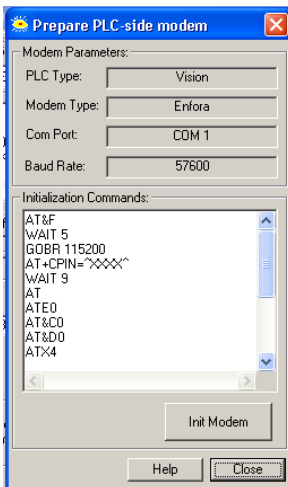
Prepare PLC-side modem

Modem Parameters:

PLC Type: Vision

Modem Type: Enfora

Com Port: COM 1

Baud Rate: 57600

Initialization Commands:

AT&F
WAIT 5
GOBR 115200
AT+CPIN=^XXXX^
WAIT 9
AT
ATE0
AT&C0
AT&D0
ATX4

Init Modem

Help

Close